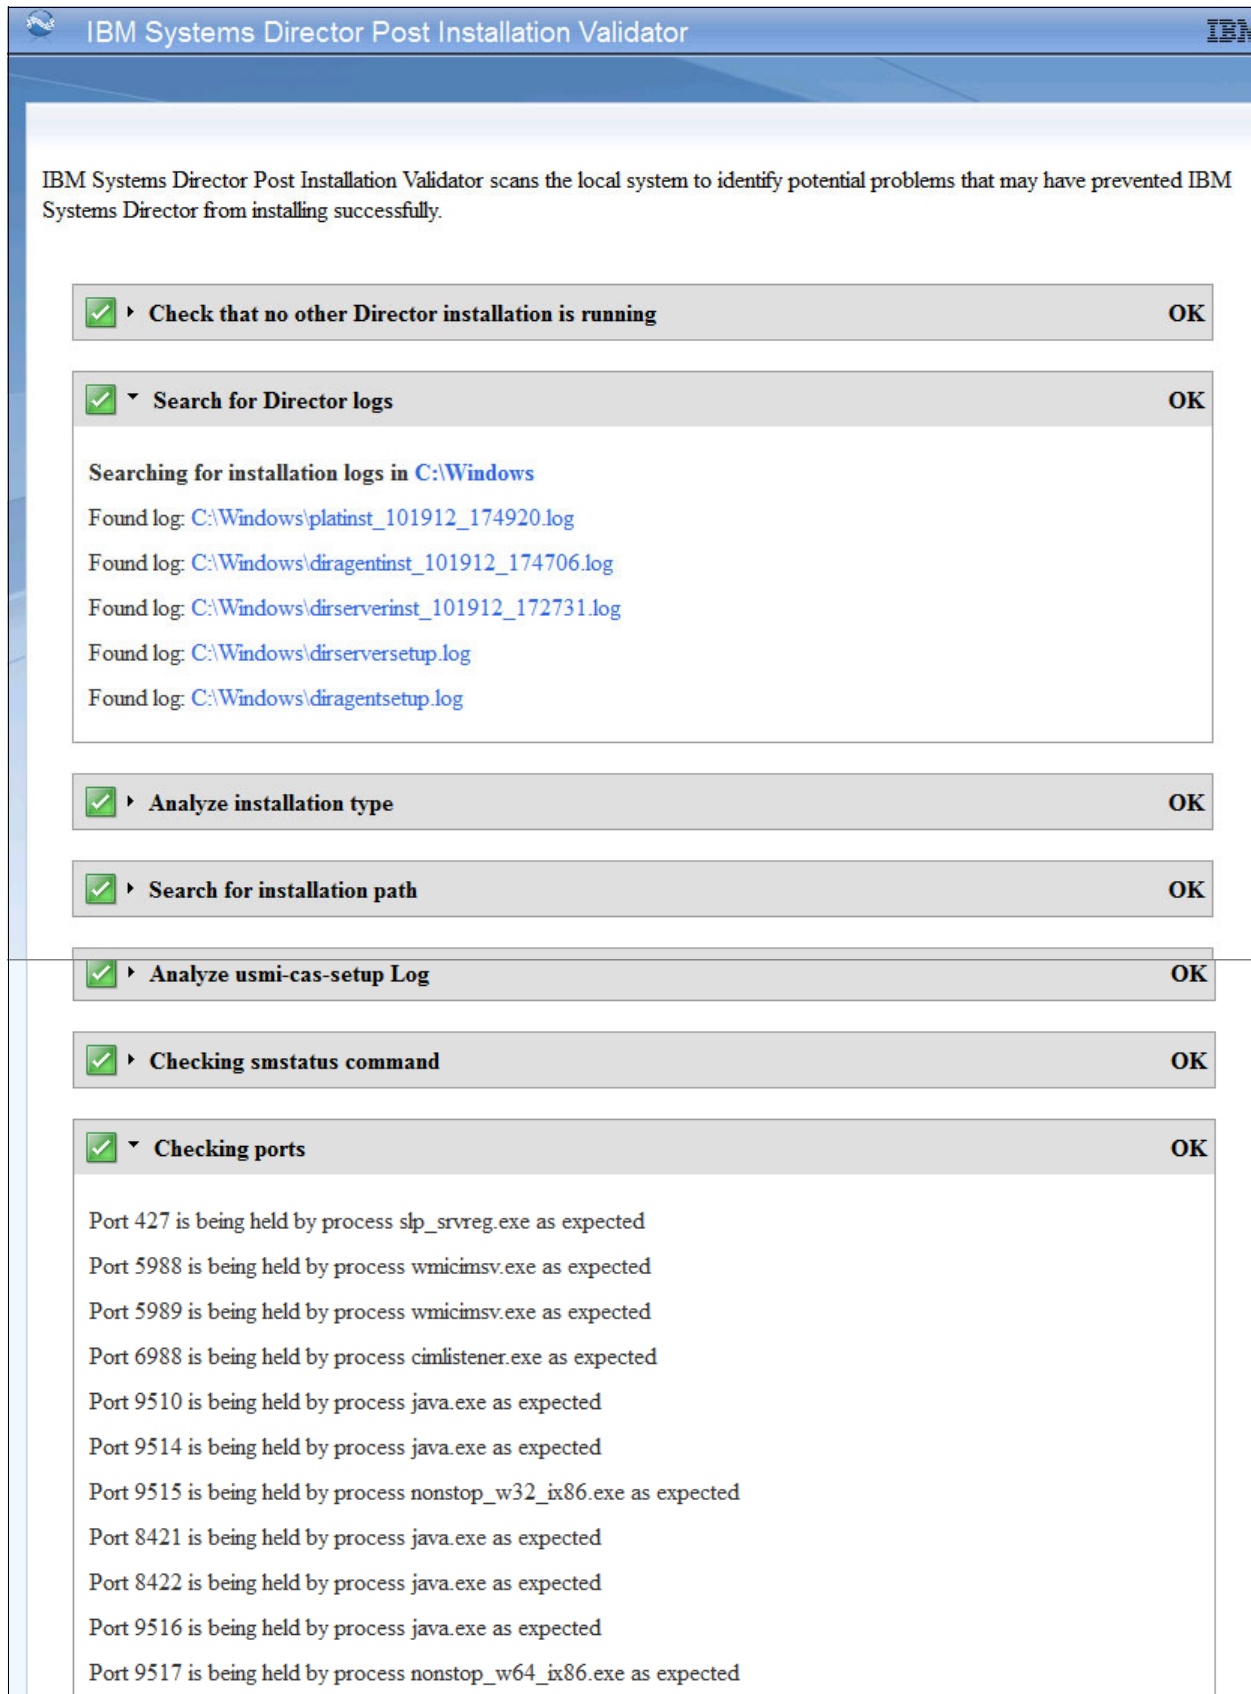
IBM Systems Director Post Installation Validator

IBM

IBM Systems Director Post Installation Validator scans the local system to identify potential problems that may have prevented IBM Systems Director from installing successfully.

Check that no other Director installation is running OK

Search for Director logs OK

Searching for installation logs in C:\Windows

Found log: C:\Windows\platinst_101912_174920.log

Found log: C:\Windows\diragentinst_101912_174706.log

Found log: C:\Windows\dirserverinst_101912_172731.log

Found log: C:\Windows\dirserversetup.log

Found log: C:\Windows\diragentsetup.log

Analyze installation type OK

Search for installation path OK

Analyze usmi-cas-setup Log OK

Checking smstatus command OK

Checking ports OK

Port 427 is being held by process slp_srvreg.exe as expected

Port 5988 is being held by process wmicimsv.exe as expected

Port 5989 is being held by process wmicimsv.exe as expected

Port 6988 is being held by process cimlistener.exe as expected

Port 9510 is being held by process java.exe as expected

Port 9514 is being held by process java.exe as expected

Port 9515 is being held by process nonstop_w32_ix86.exe as expected

Port 8421 is being held by process java.exe as expected

Port 8422 is being held by process java.exe as expected

Port 9516 is being held by process java.exe as expected

Port 9517 is being held by process nonstop_w64_ix86.exe as expected